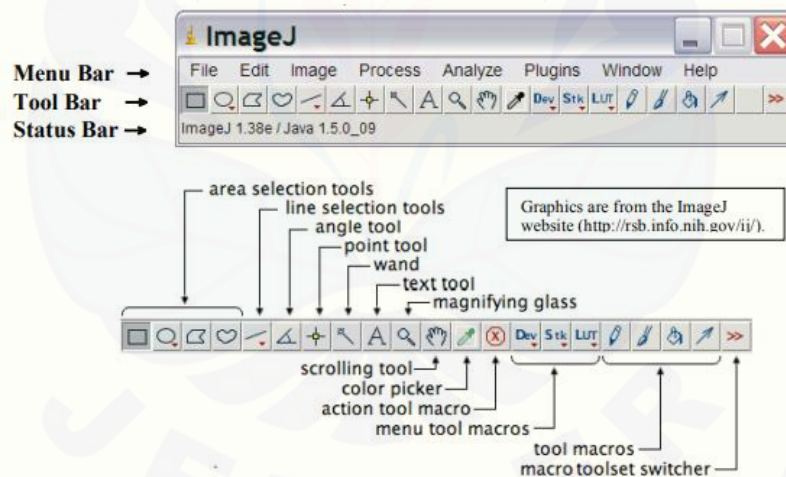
ImageJ

Menu Bar →
Tool Bar →
Status Bar →

File Edit Image Process Analyze Plugins Window Help

Dev Stk LUT >>

ImageJ 1.38e / Java 1.5.0_09

area selection tools
line selection tools
angle tool
point tool
wand
text tool
magnifying glass

Graphics are from the ImageJ website (http://rsb.info.nih.gov/ij/).

A

Dev Stk LUT >>

scrolling tool
color picker
action tool macro
menu tool macros
tool macros
macro toolset switcher